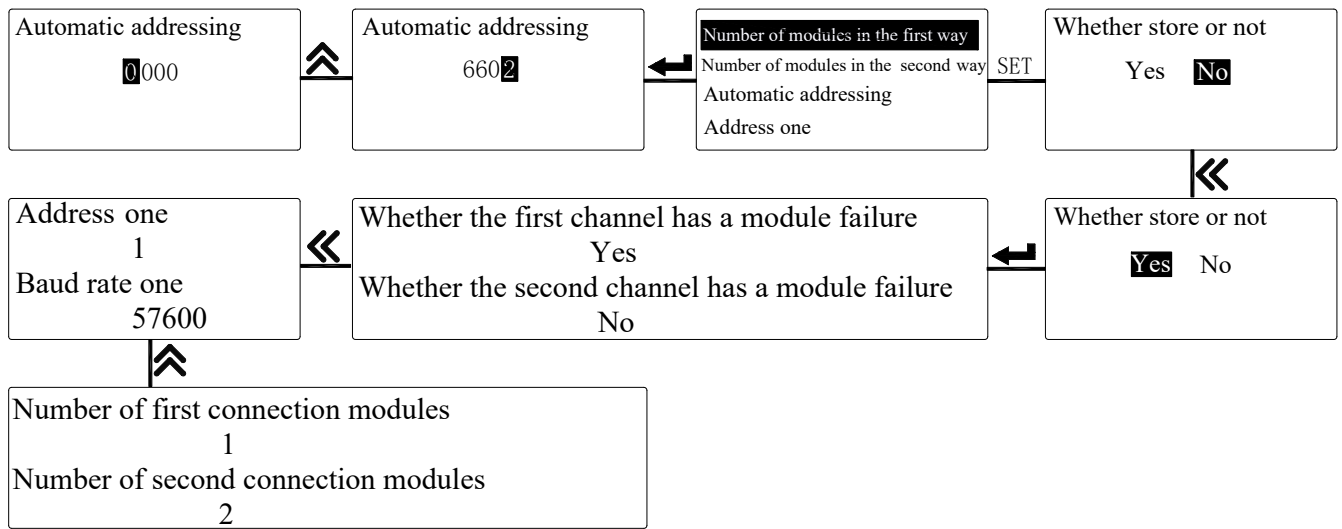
Automatic addressing
0000

Automatic addressing
6602

Number of modules in the first way
Number of modules in the second way
Automatic addressing
Address one

SET

Whether store or not
Yes No

Whether store or not
Yes No

Whether the first channel has a module failure
Yes
Whether the second channel has a module failure
No

Address one
1
Baud rate one
57600

Number of first connection modules
1
Number of second connection modules
2